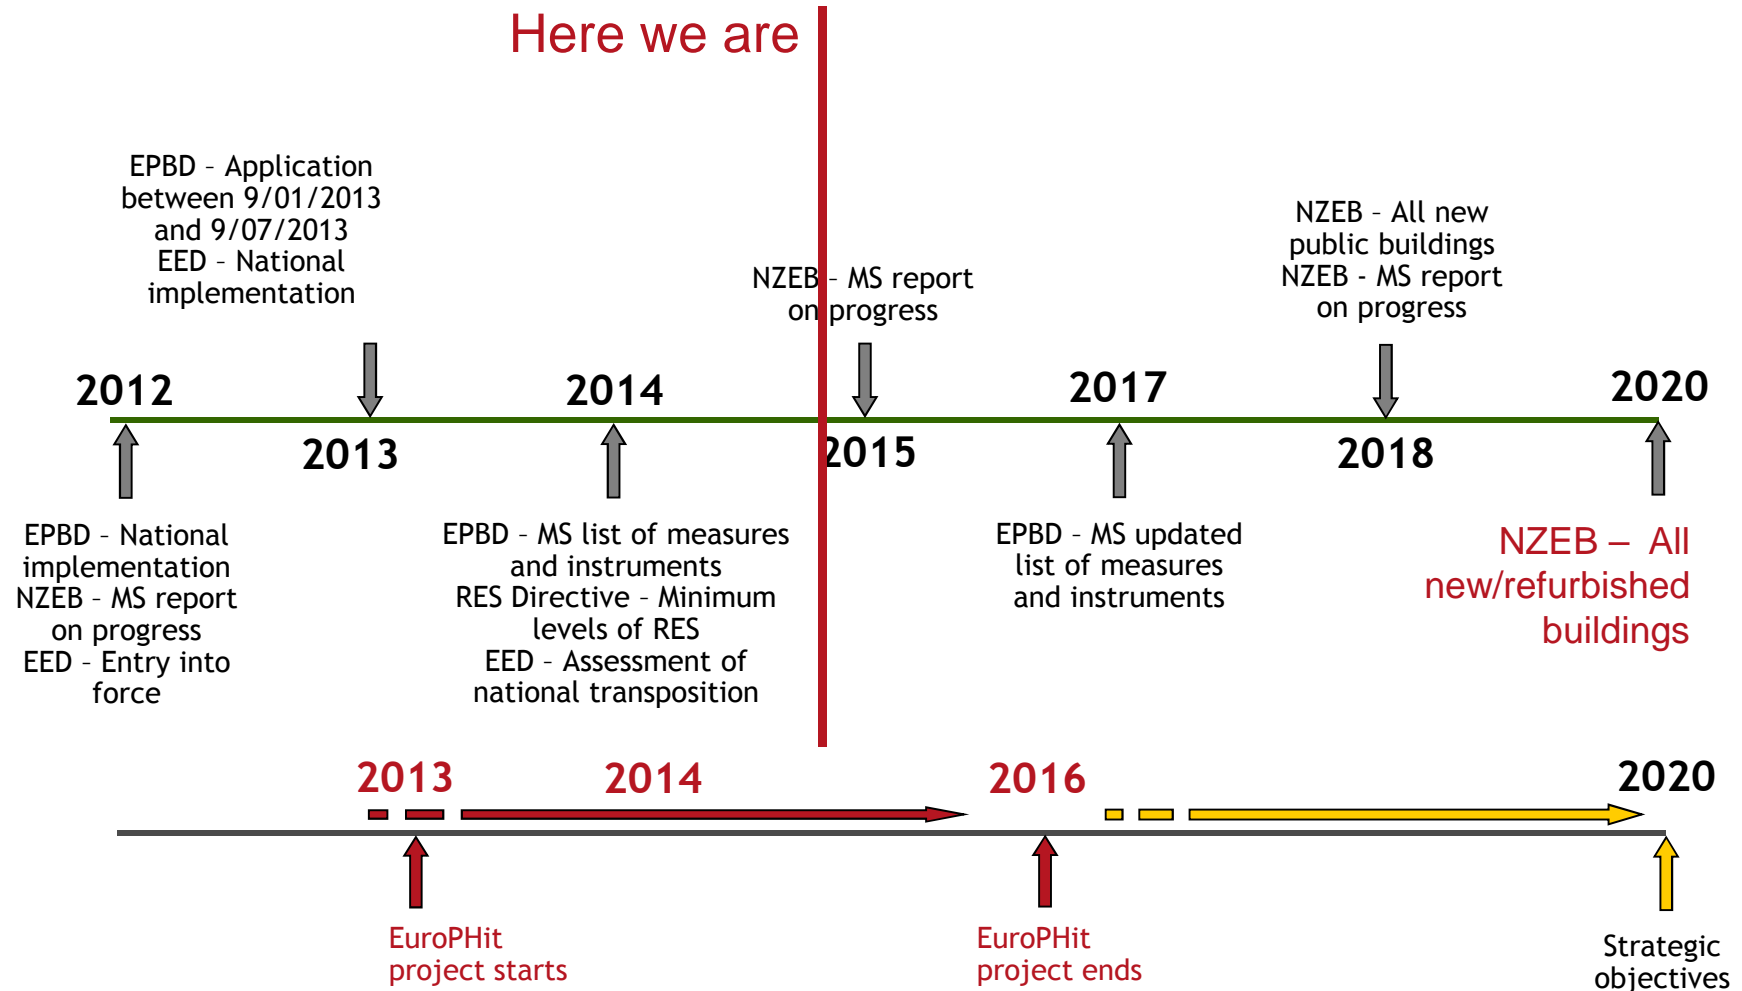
Here we are

EPBD – Application between 9/01/2013 and 9/07/2013
EED – National implementation

NZEB – MS report on progress

NZEB – All new public buildings
NZEB - MS report on progress

2012

2014

2017

2020

2013

2015

2018

EPBD – National implementation
NZEB – MS report on progress
EED – Entry into force

EPBD – MS list of measures and instruments
RES Directive – Minimum levels of RES
EED – Assessment of national transposition

EPBD – MS updated list of measures and instruments

NZEB – All new/refurbished buildings

2013

2014

2016

2020

EuroPHit project starts

EuroPHit project ends

Strategic objectives